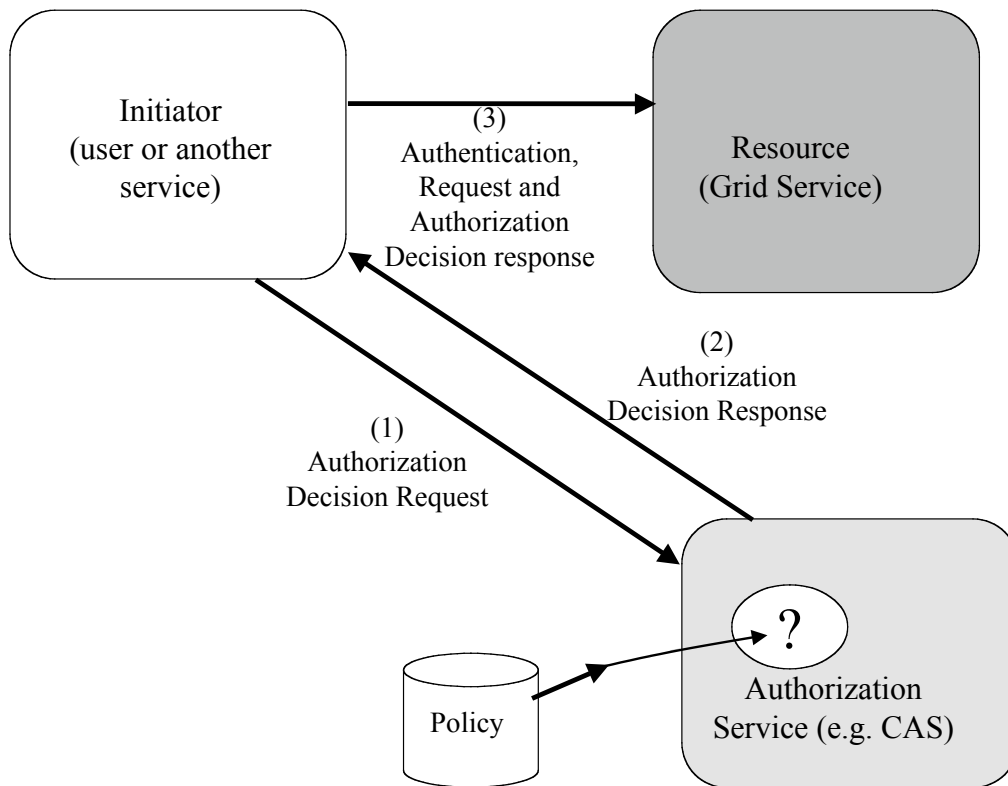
Initiator (user or another service)

(3) Authentication, Request and Authorization Decision response

Resource (Grid Service)

(2) Authorization Decision Response

(1) Authorization Decision Request

?

Policy

Authorization Service (e.g. CAS)